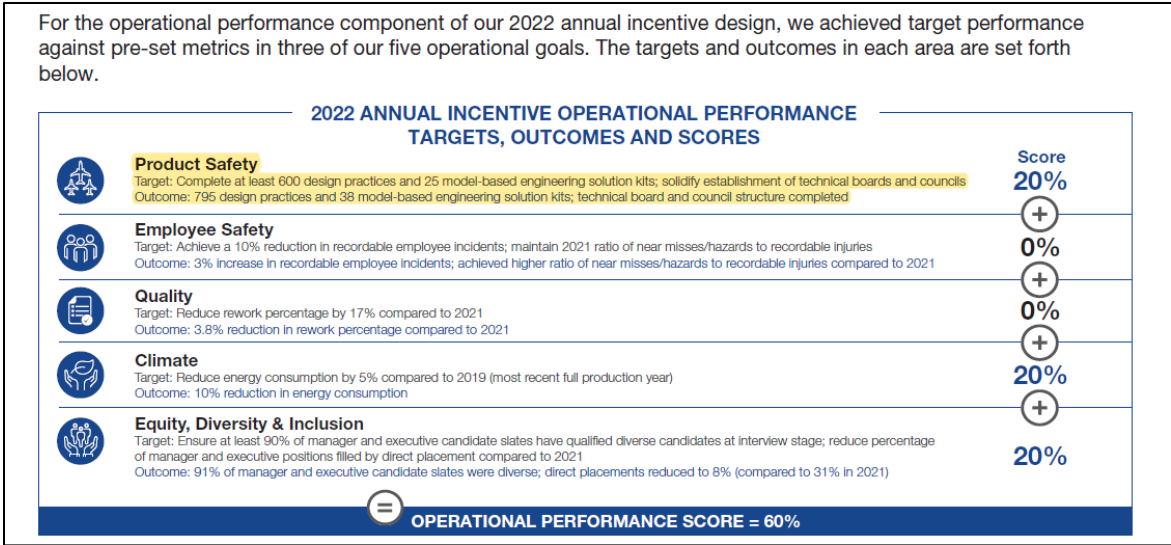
For the operational performance component of our 2022 annual incentive design, we achieved target performance against pre-set metrics in three of our five operational goals. The targets and outcomes in each area are set forth below.

2022 ANNUAL INCENTIVE OPERATIONAL PERFORMANCE TARGETS, OUTCOMES AND SCORES

Score

Product Safety
Target: Complete at least 600 design practices and 25 model-based engineering solution kits; solidify establishment of technical boards and councils
Outcome: 795 design practices and 38 model-based engineering solution kits; technical board and council structure completed
20%

+

Employee Safety
Target: Achieve a 10% reduction in recordable employee incidents; maintain 2021 ratio of near misses/hazards to recordable injuries
Outcome: 3% increase in recordable employee incidents; achieved higher ratio of near misses/hazards to recordable injuries compared to 2021
0%

+

Quality
Target: Reduce rework percentage by 17% compared to 2021
Outcome: 3.8% reduction in rework percentage compared to 2021
0%

+

Climate
Target: Reduce energy consumption by 5% compared to 2019 (most recent full production year)
Outcome: 10% reduction in energy consumption
20%

+

Equity, Diversity & Inclusion
Target: Ensure at least 90% of manager and executive candidate slates have qualified diverse candidates at interview stage; reduce percentage of manager and executive positions filled by direct placement compared to 2021
Outcome: 91% of manager and executive candidate slates were diverse; direct placements reduced to 8% (compared to 31% in 2021)
20%

=

OPERATIONAL PERFORMANCE SCORE = 60%